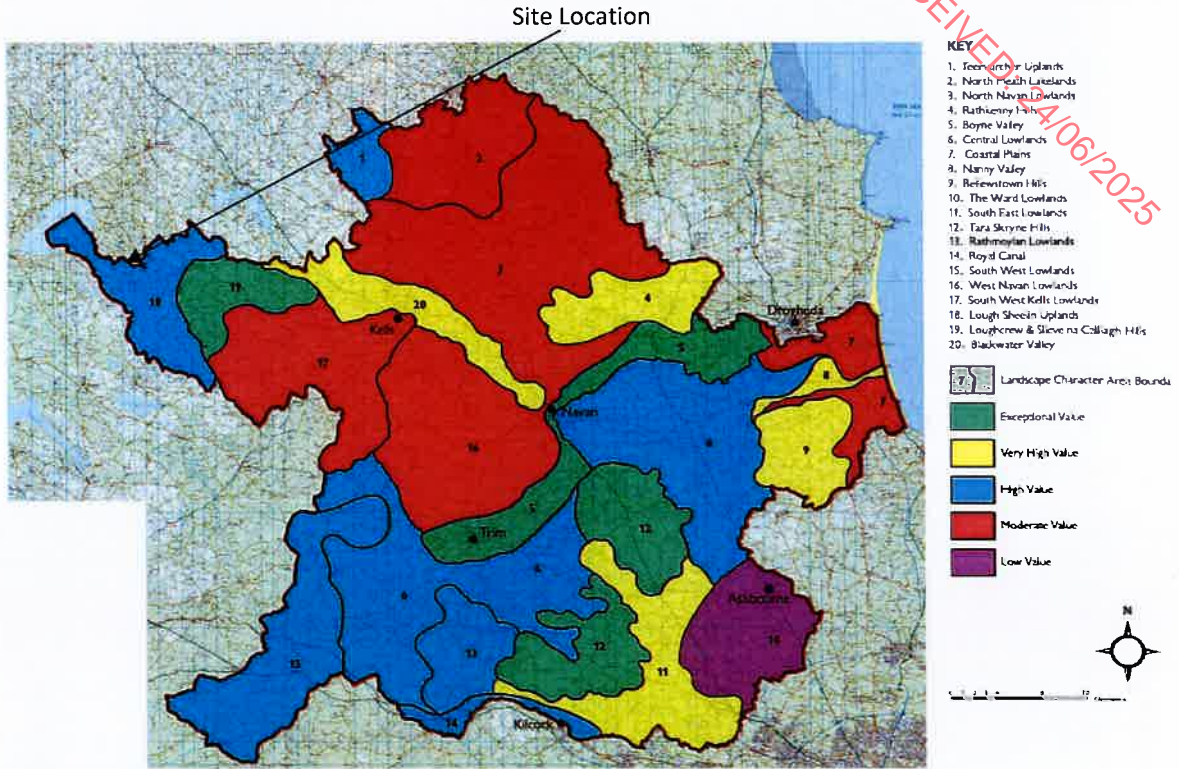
Site Location

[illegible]EIVED 24/06/2025

KEY
1. Teervurcher Uplands
2. North Meath Lakelands
3. North Navan Lowlands
4. Rathkenny Hills
5. Boyne Valley
6. Central Lowlands
7. Coastal Plains
8. Nanny Valley
9. Bellewstown Hills
10. The Ward Lowlands
11. South East Lowlands
12. Tara Skryne Hills
13. Rathmoylan Lowlands
14. Royal Canal
15. South West Lowlands
16. West Navan Lowlands
17. South West Kells Lowlands
18. Lough Sheelin Uplands
19. Loughcrew & Slieve na Calliagh Hills
20. Blackwater Valley

Landscape Character Area Bounda
Exceptional Value
Very High Value
High Value
Moderate Value
Low Value

N

1 2 3 18 19 20 4 7 6 5 8 9 10 11 12 13 14 15 16 17

Kells
Navan
Drogheda
Trim
Ashbourne
Kilcock